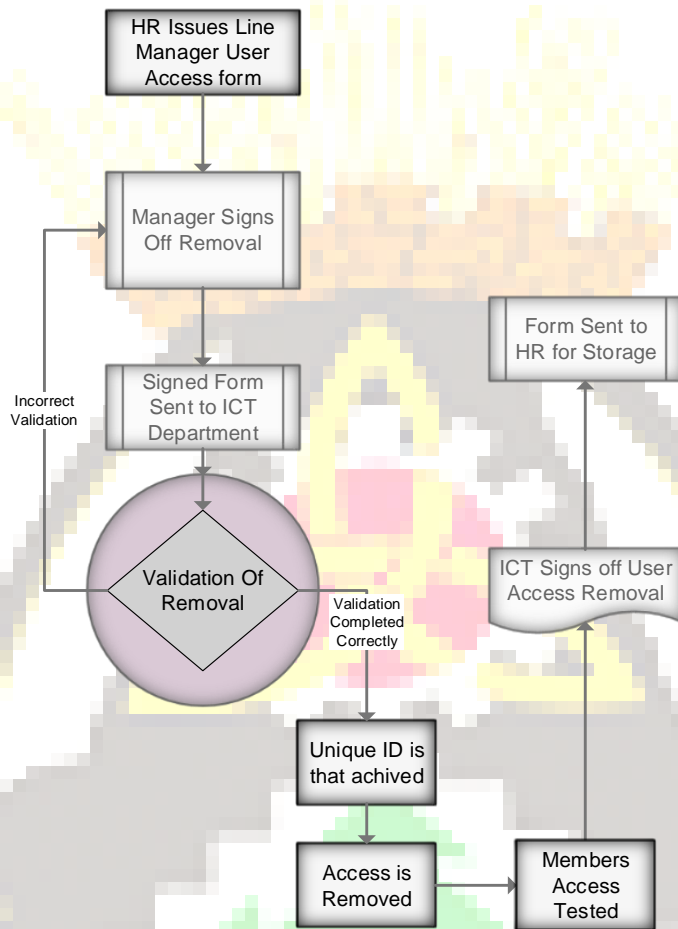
HR Issues Line Manager User Access form

Manager Signs Off Removal

Incorrect Validation

Signed Form Sent to ICT Department

Validation Of Removal

Validation Completed Correctly

Unique ID is that achived

Access is Removed

Members Access Tested

ICT Signs off User Access Removal

Form Sent to HR for Storage